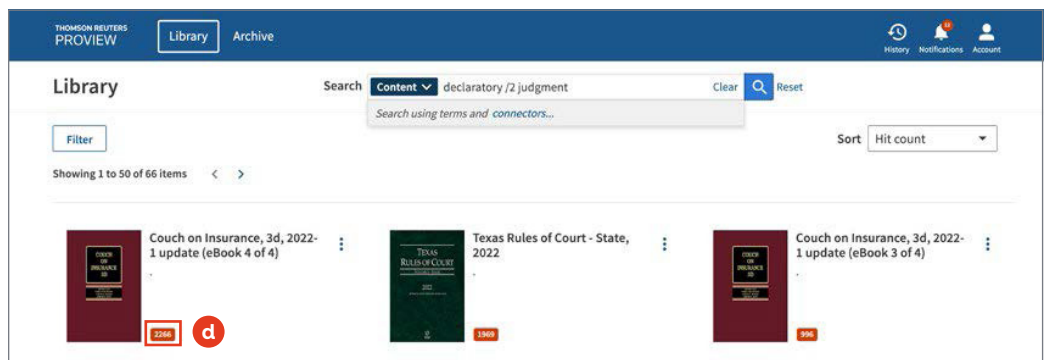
THOMSON REUTERS PROVIEW

Library

Archive

History

Notifications

Account

Library

Search

Content

declaratory /2 judgment

Clear

Reset

Search using terms and connectors...

Filter

Sort

Hit count

Showing 1 to 50 of 66 items

COUCH ON INSURANCE 3D

Couch on Insurance, 3d, 2022-1 update (eBook 4 of 4)

.

2266

d

TEXAS RULES OF COURT

2022

Texas Rules of Court - State, 2022

.

1969

COUCH ON INSURANCE 3D

Couch on Insurance, 3d, 2022-1 update (eBook 3 of 4)

.

996